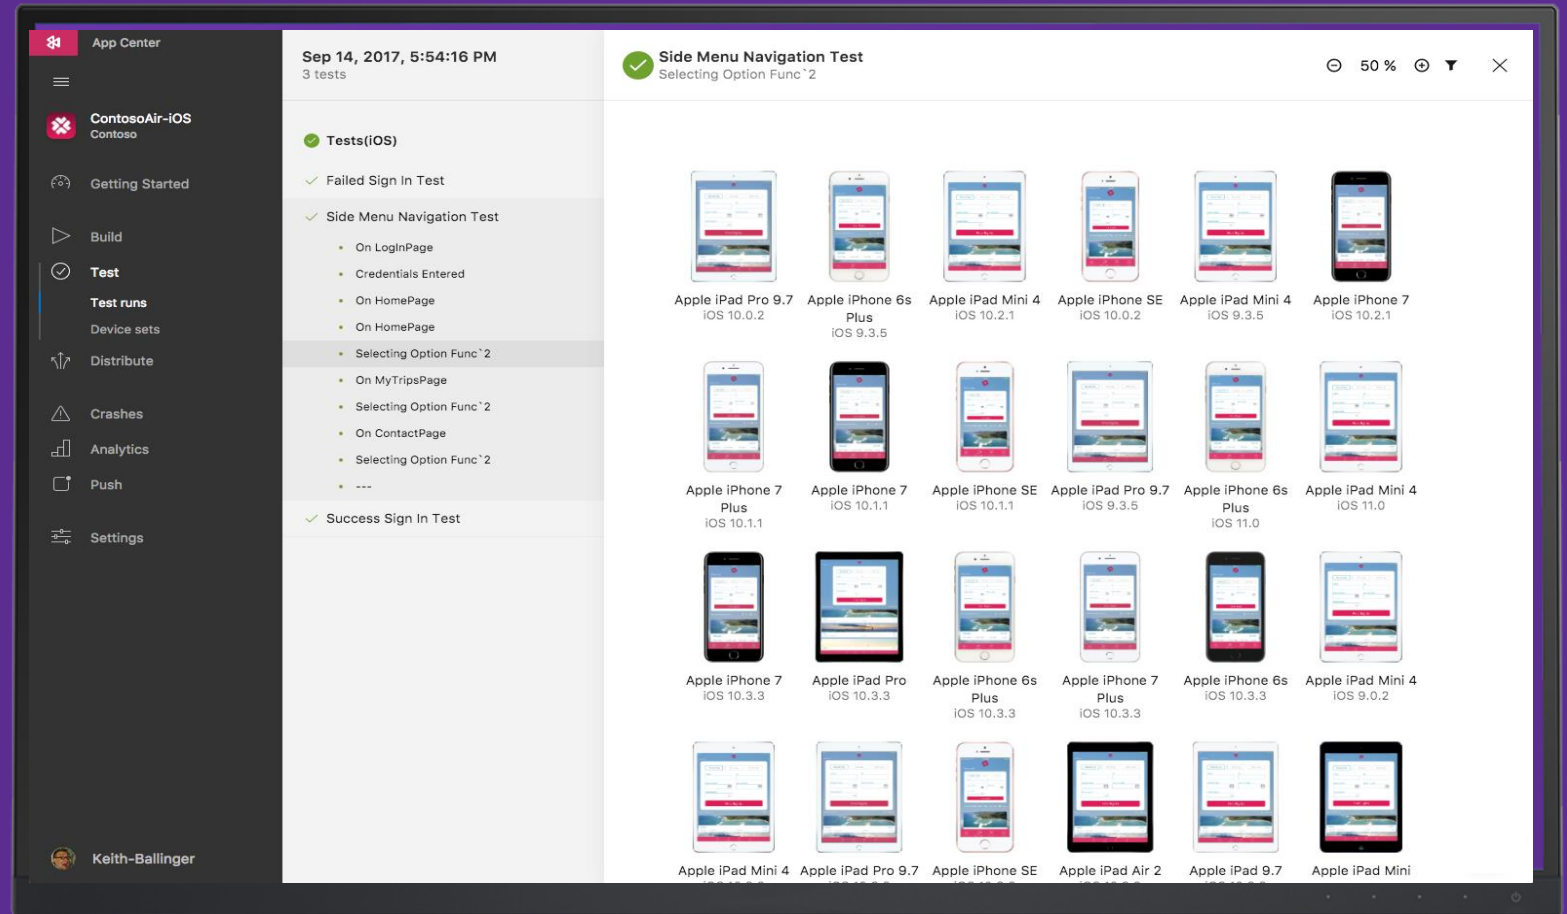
App Center

ContosoAir-iOS
Contoso

Getting Started

Build

Test

Test runs

Device sets

Distribute

Crashes

Analytics

Push

Settings

Keith-Ballinger

Sep 14, 2017, 5:54:16 PM
3 tests

Tests(iOS)

Failed Sign In Test

Side Menu Navigation Test

On LoginPage

Credentials Entered

On HomePage

On HomePage

Selecting Option Func`2

On MyTripsPage

Selecting Option Func`2

On ContactPage

Selecting Option Func`2

---

Success Sign In Test

Side Menu Navigation Test
Selecting Option Func`2

50 %

| | | | | | |
|---|---|---|---|---|---|
| Apple iPad Pro 9.7 iOS 10.0.2 | Apple iPhone 6s Plus iOS 9.3.5 | Apple iPad Mini 4 iOS 10.2.1 | Apple iPhone SE iOS 10.0.2 | Apple iPad Mini 4 iOS 9.3.5 | Apple iPhone 7 iOS 10.2.1 |
| Apple iPhone 7 Plus iOS 10.1.1 | Apple iPhone 7 iOS 10.1.1 | Apple iPhone SE iOS 10.1.1 | Apple iPad Pro 9.7 iOS 9.3.5 | Apple iPhone 6s Plus iOS 11.0 | Apple iPad Mini 4 iOS 11.0 |
| Apple iPhone 7 iOS 10.3.3 | Apple iPad Pro iOS 10.3.3 | Apple iPhone 6s Plus iOS 10.3.3 | Apple iPhone 7 Plus iOS 10.3.3 | Apple iPhone 6s iOS 10.3.3 | Apple iPad Mini 4 iOS 9.0.2 |
| Apple iPad Mini 4 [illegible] | Apple iPad Pro 9.7 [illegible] | Apple iPhone SE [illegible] | Apple iPad Air 2 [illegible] | Apple iPad 9.7 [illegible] | Apple iPad Mini |